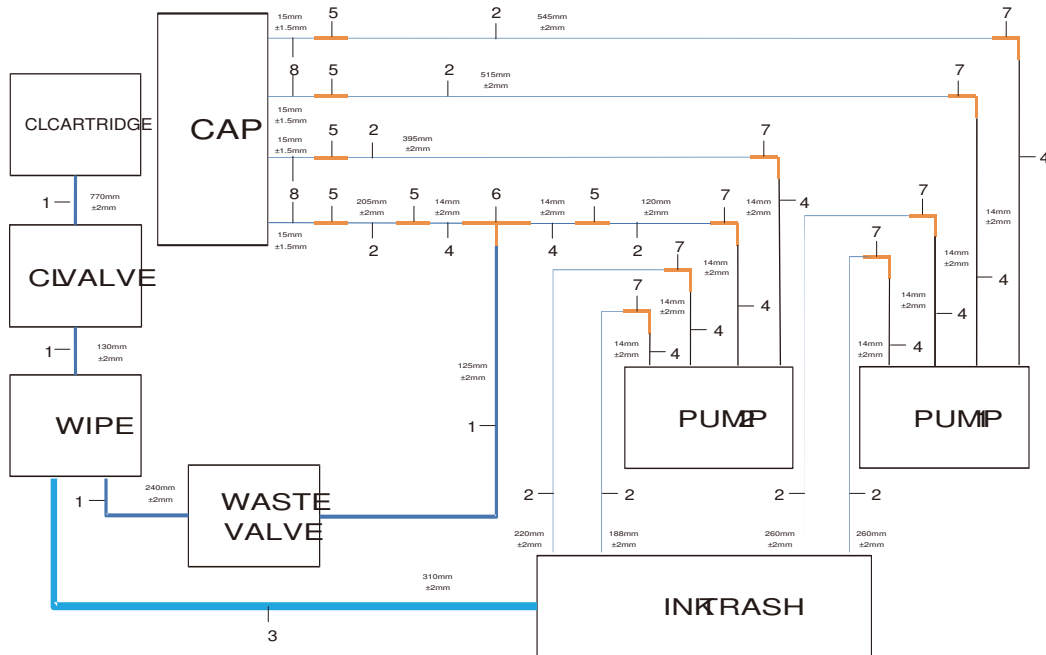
CLCARTRIDGE

CAP

CLVALVE

WIPE

WASTE VALVE

PUMP2

PUMP1

INKTRASH

15mm ±1.5mm
5
2
545mm ±2mm
7

8
5
2
515mm ±2mm
7

15mm ±1.5mm

15mm ±1.5mm
5
2
395mm ±2mm
7

4

1
770mm ±2mm

8
5
205mm ±2mm
5
14mm ±2mm
6
14mm ±2mm
5
120mm ±2mm
7
14mm ±2mm
4

15mm ±1.5mm
2
4
4
2

7
14mm ±2mm
4

14mm ±2mm
4

7
14mm ±2mm
4

7
14mm ±2mm
4

7
14mm ±2mm
4

7
14mm ±2mm
4

7
14mm ±2mm
4

1
130mm ±2mm

125mm ±2mm

1

1
240mm ±2mm

2
220mm ±2mm

2
188mm ±2mm

2
260mm ±2mm

2
260mm ±2mm

310mm ±2mm

3